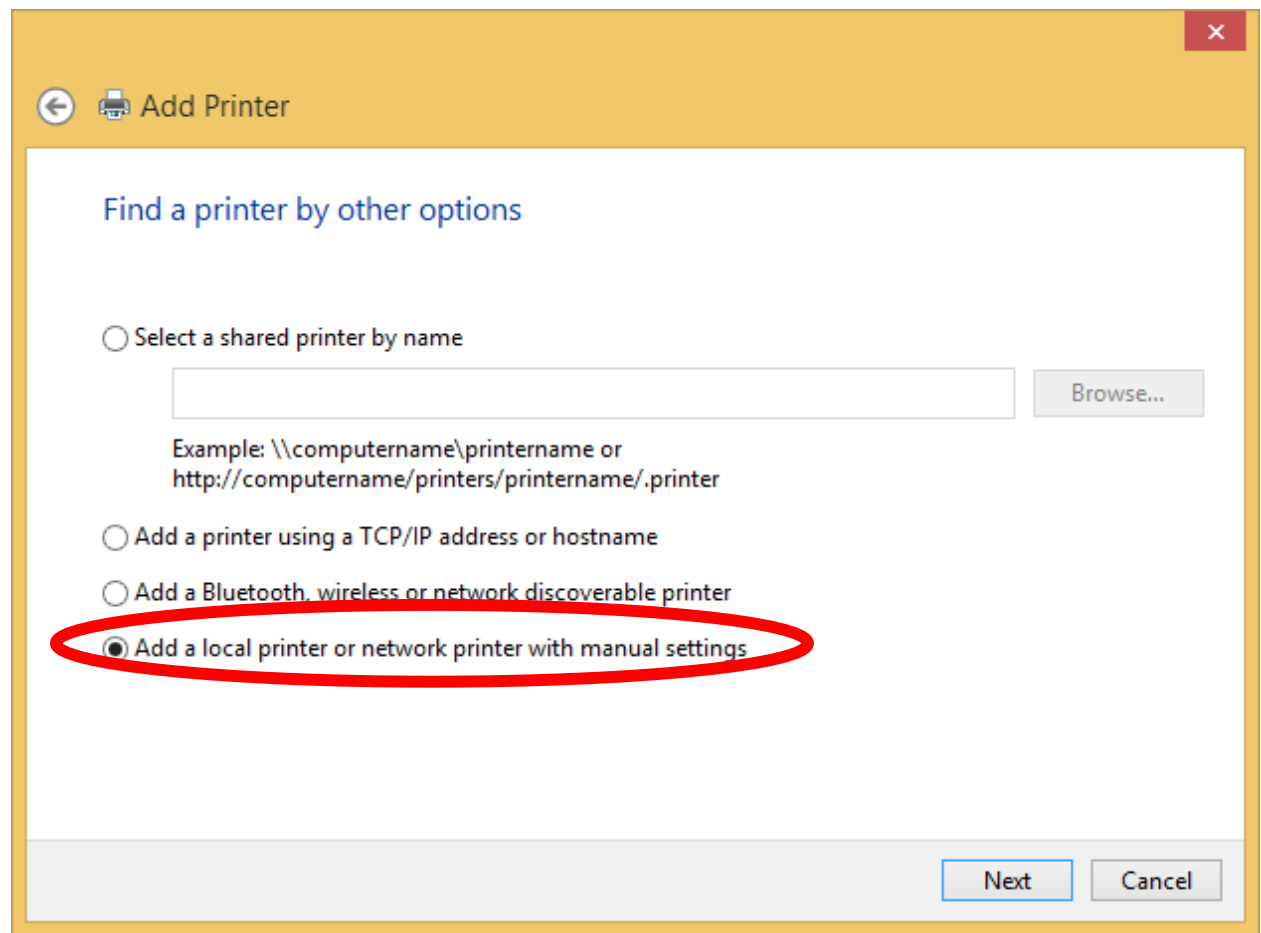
Add Printer

Find a printer by other options

Select a shared printer by name

Browse...

Example: \\computername\printername or http://computername/printers/printername/.printer

Add a printer using a TCP/IP address or hostname

Add a Bluetooth, wireless or network discoverable printer

Add a local printer or network printer with manual settings

Next Cancel